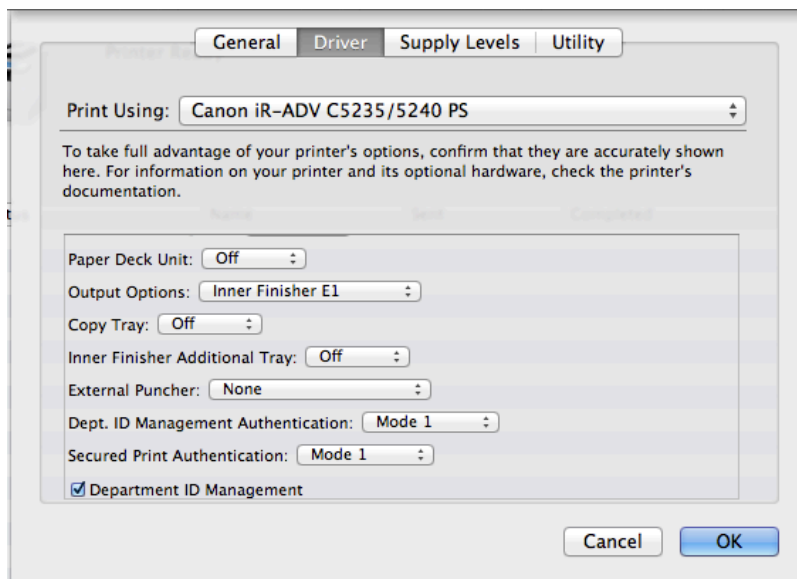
General | Driver | Supply Levels | Utility

Print Using: Canon iR-ADV C5235/5240 PS

To take full advantage of your printer's options, confirm that they are accurately shown here. For information on your printer and its optional hardware, check the printer's documentation.

Paper Deck Unit: Off

Output Options: Inner Finisher E1

Copy Tray: Off

Inner Finisher Additional Tray: Off

External Puncher: None

Dept. ID Management Authentication: Mode 1

Secured Print Authentication: Mode 1

☑ Department ID Management

Cancel

OK